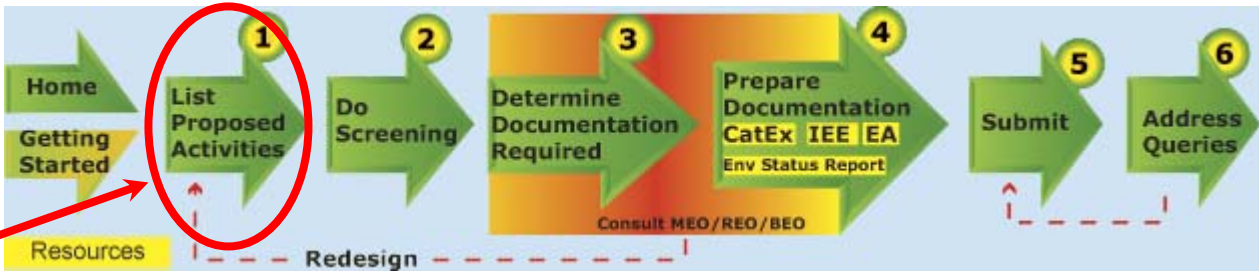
Home

Getting Started

Resources

1
List Proposed Activities

2
Do Screening

3
Determine Documentation Required

Consult MEO/REO/BEO

4
Prepare Documentation
CatEx IEE EA
Env Status Report

5
Submit

6
Address Queries

Redesign